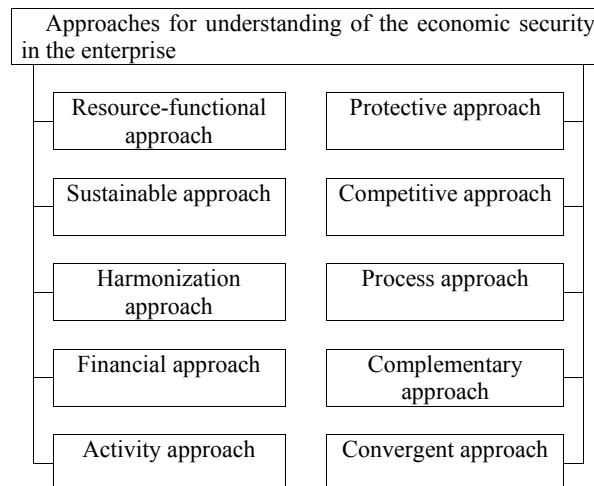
Approaches for understanding of the economic security in the enterprise

Resource-functional approach

Sustainable approach

Harmonization approach

Financial approach

Activity approach

Protective approach

Competitive approach

Process approach

Complementary approach

Convergent approach